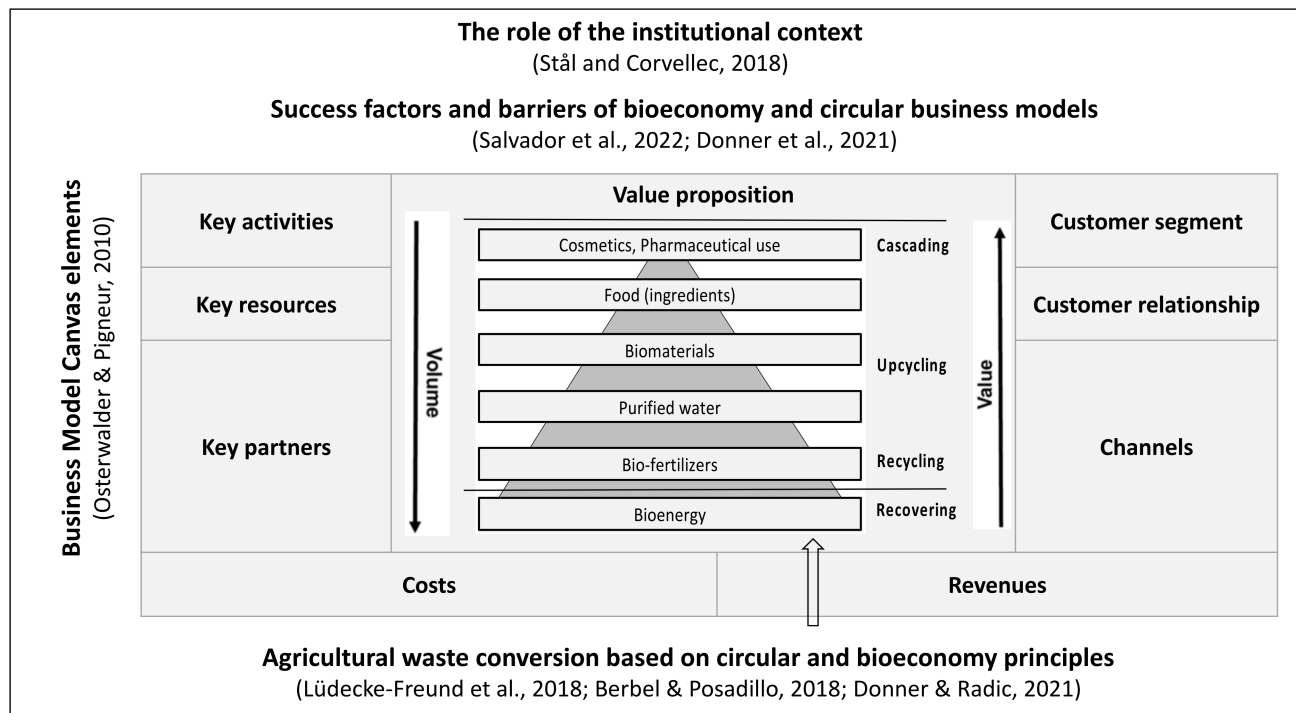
The role of the institutional context
(Stål and Corvellec, 2018)

Success factors and barriers of bioeconomy and circular business models
(Salvador et al., 2022; Donner et al., 2021)

Business Model Canvas elements
(Osterwalder & Pigneur, 2010)

Key activities

Key resources

Key partners

Value proposition

Volume

Cosmetics, Pharmaceutical use

Food (ingredients)

Biomaterials

Purified water

Bio-fertilizers

Bioenergy

Cascading

Upcycling

Recycling

Recovering

Value

Customer segment

Customer relationship

Channels

Costs

Revenues

Agricultural waste conversion based on circular and bioeconomy principles
(Lüdecke-Freund et al., 2018; Berbel & Posadillo, 2018; Donner & Radic, 2021)